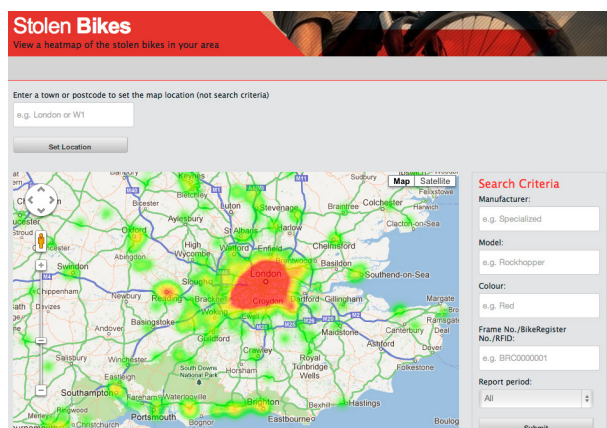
Stolen Bikes
View a heatmap of the stolen bikes in your area

Enter a town or postcode to set the map location (not search criteria)

e.g. London or W1

Set Location

Map Satellite

Bicester
Aylesbury
Luton
Stevenage
Harlow
Colchester
Felixstowe
Oxford
High Wycombe
Watford
Enfield
Chelmsford
Clacton-on-Sea
Stroud
Abingdon
Swindon
Brentwood
London
Southend-on-Sea
Chippenham
Newbury
Reading
Slough
Bracknell
Croydon
Dartford
Gillingham
Margate
Basingstoke
Ewell
Maidstone
Canterbury
Guildford
Crawley
Royal Tunbridge Wells
Ashford
Dover
South Downs National Park
Southampton
Ringwood
Waterlooville
Portsmouth
Brighton
Hastings
Eastbourne
Boulog

Search Criteria
Manufacturer:
e.g. Specialized
Model:
e.g. Rockhopper
Colour:
e.g. Red
Frame No./BikeRegister No./RFID:
e.g. BRC0000001
Report period:
All
Submit